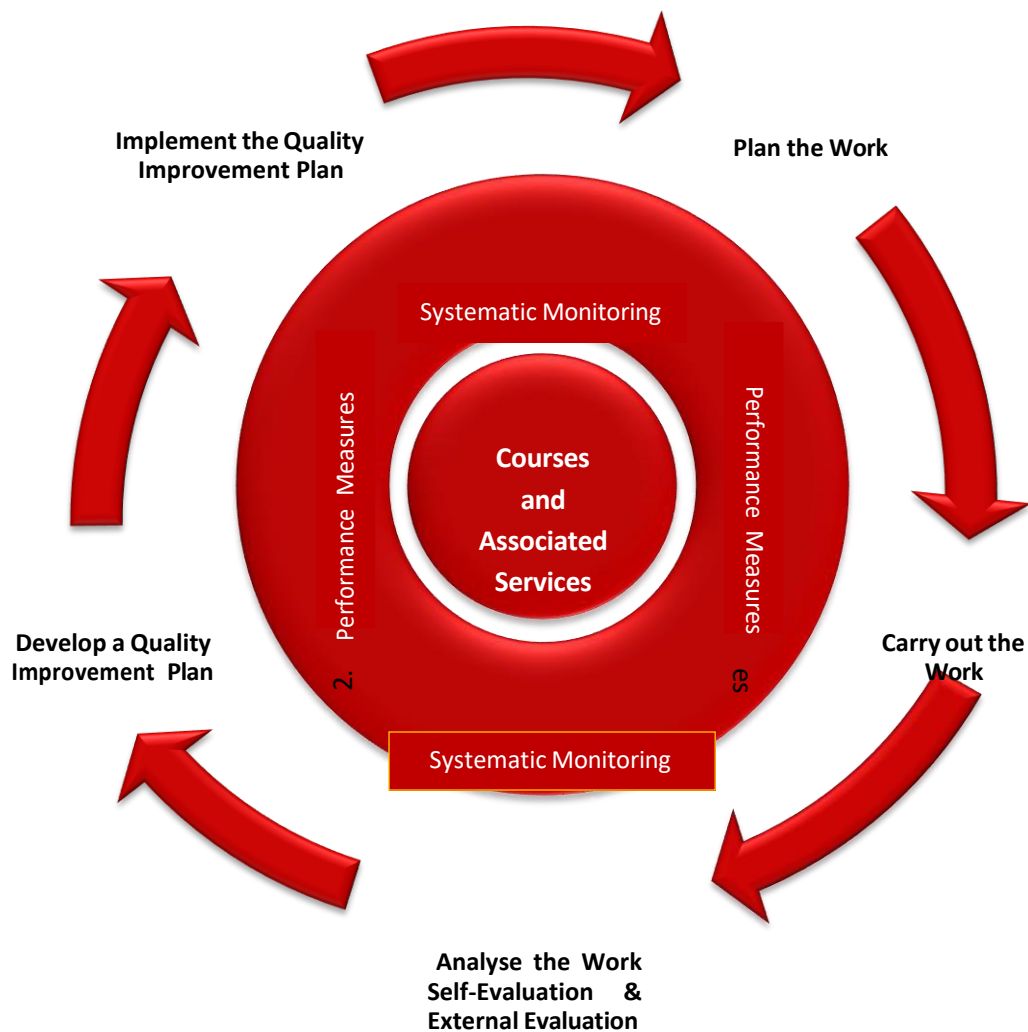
Implement the Quality Improvement Plan

Plan the Work

Systematic Monitoring

Performance Measures

Courses and Associated Services

Performance Measures

2.

es

Develop a Quality Improvement Plan

Carry out the Work

Systematic Monitoring

Analyse the Work Self-Evaluation & External Evaluation